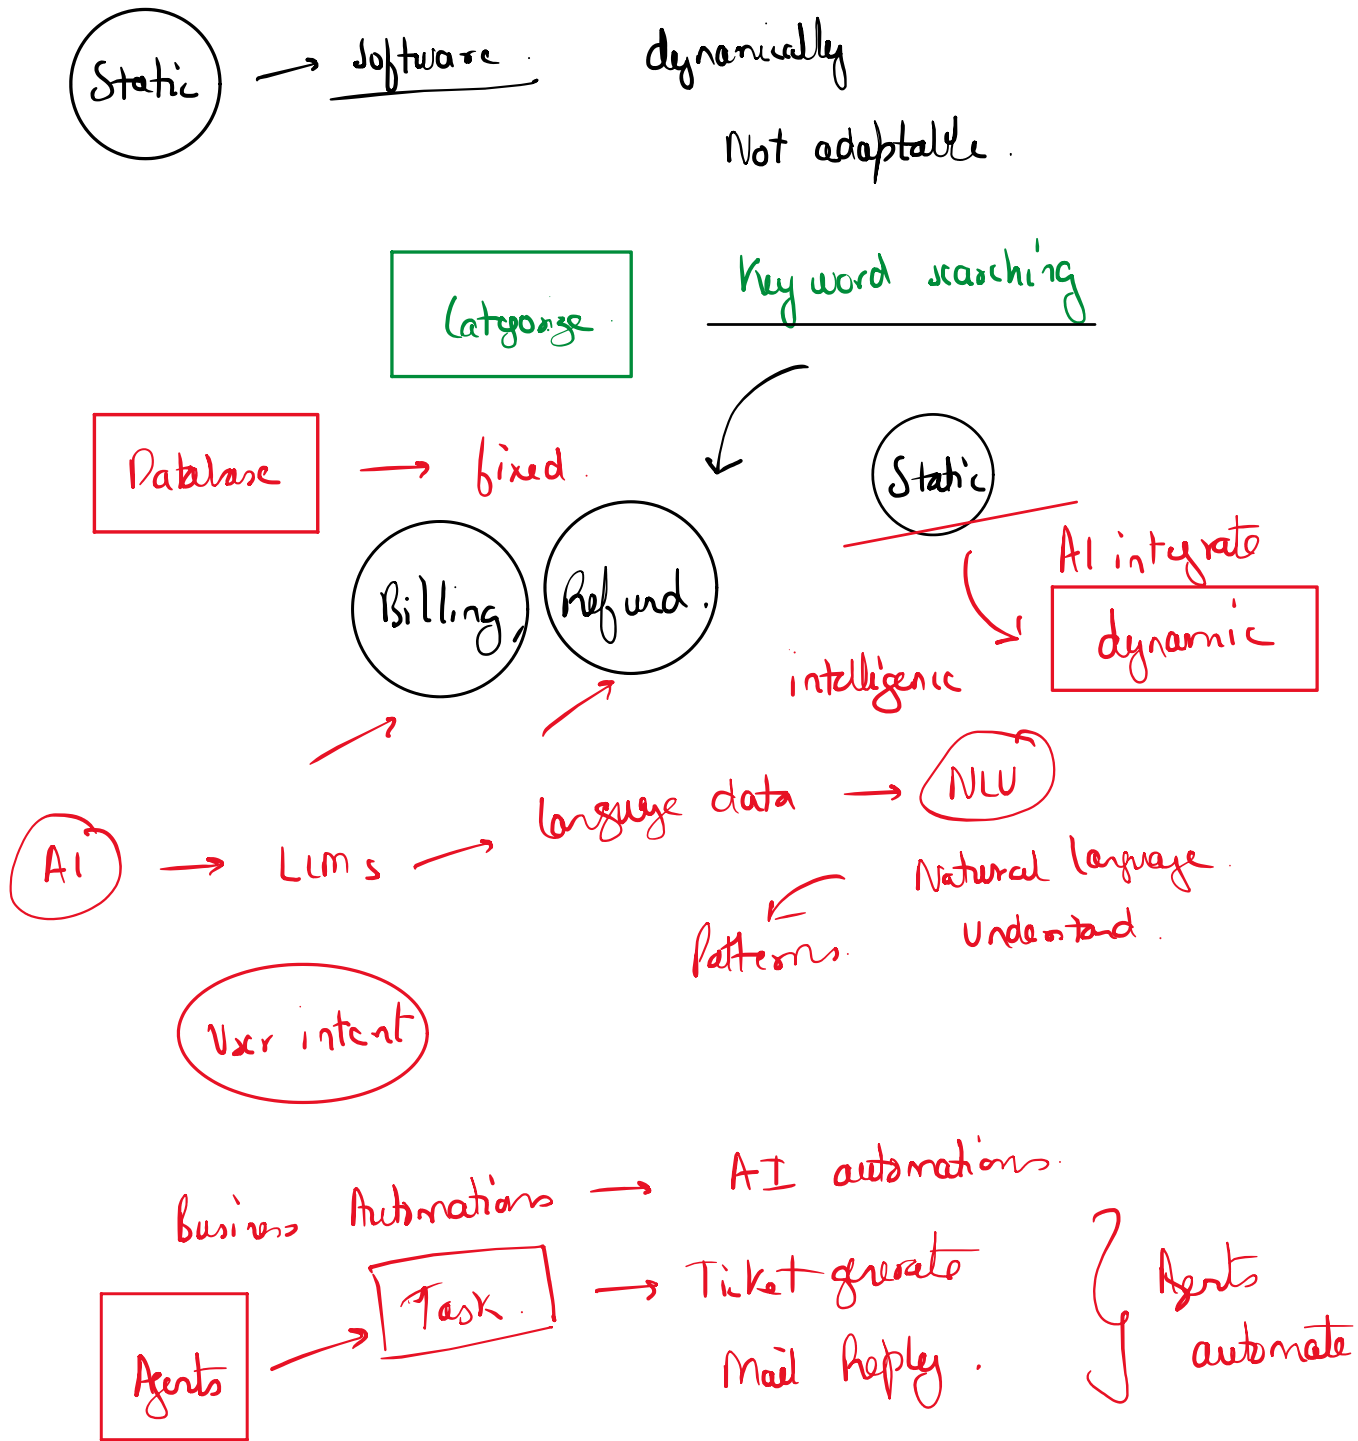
Static → Software.

dynamically

Not adaptable.

Categorize

Key word searching

Database → fixed.

Static

Billing,

Refund.

AI integrate

dynamic

intelligence

NLU

AI → LLMs → language data → NLU

Natural language Understand.

Patterns.

User intent

Business Automations → AI automations.

Agents → Task. → Ticket generate

Mail Reply.

Agents automate